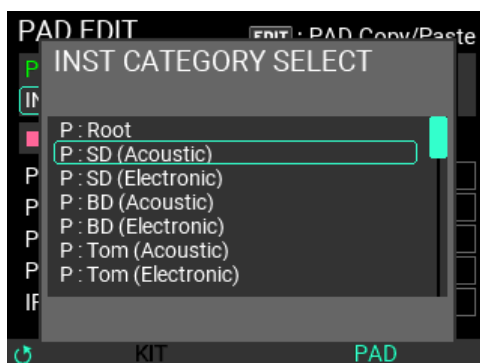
PAD EDIT
EDIT : PAD Copy/Paste
P
IN
P
P
P
P
IF
INST CATEGORY SELECT
P : Root
P : SD (Acoustic)
P : SD (Electronic)
P : BD (Acoustic)
P : BD (Electronic)
P : Tom (Acoustic)
P : Tom (Electronic)
KIT
PAD